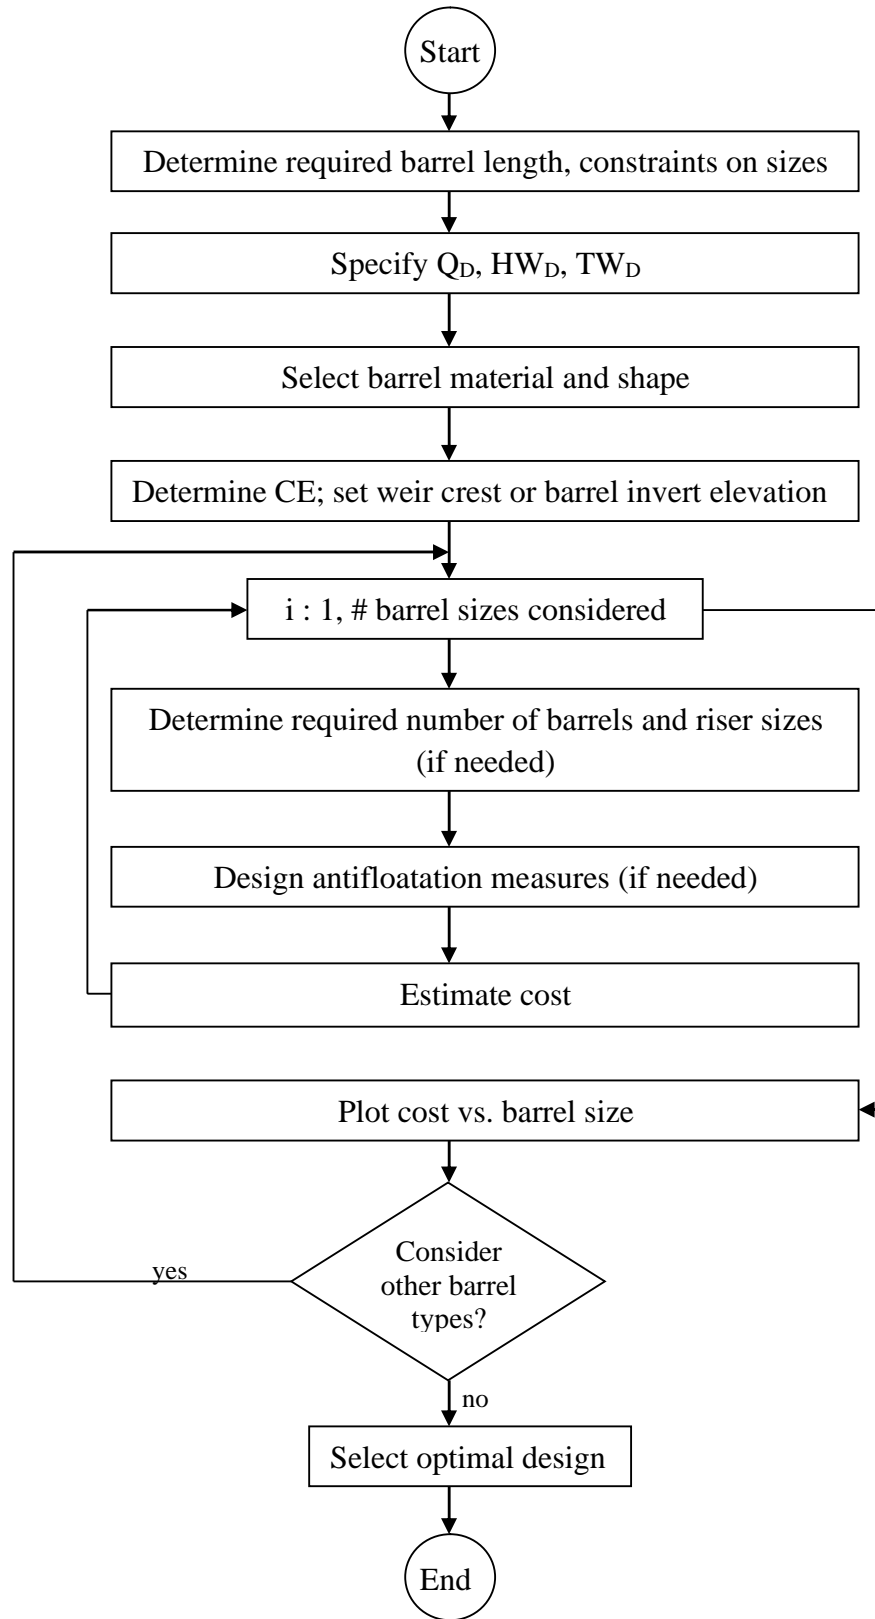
Start

Determine required barrel length, constraints on sizes

Specify $Q_D$, $HW_D$, $TW_D$

Select barrel material and shape

Determine CE; set weir crest or barrel invert elevation

i : 1, # barrel sizes considered

Determine required number of barrels and riser sizes (if needed)

Design antifloatation measures (if needed)

Estimate cost

Plot cost vs. barrel size

Consider other barrel types?

yes

no

Select optimal design

End